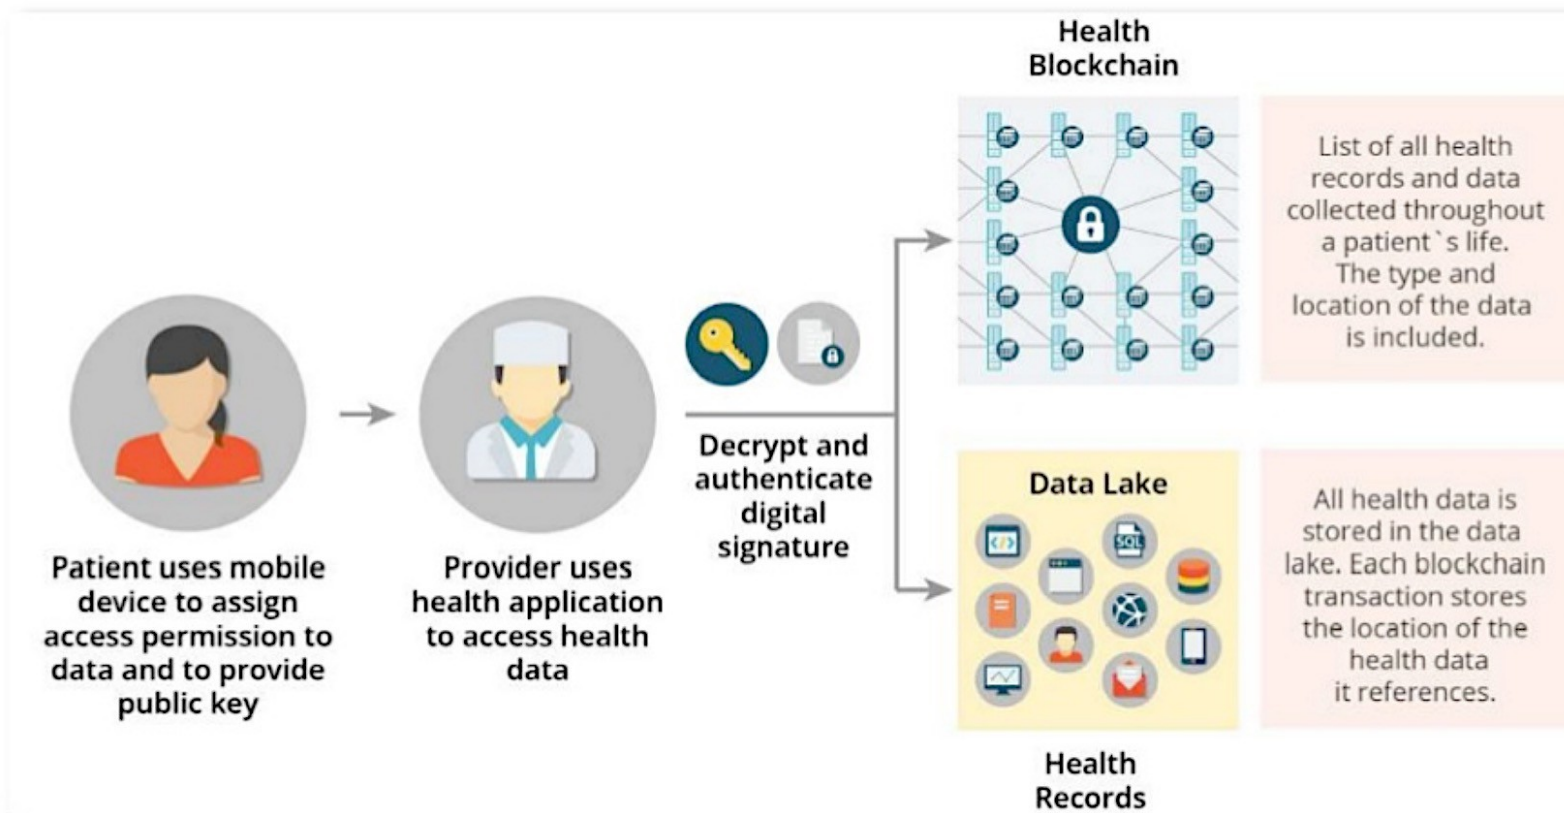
Health Blockchain

List of all health records and data collected throughout a patient`s life. The type and location of the data is included.

Patient uses mobile device to assign access permission to data and to provide public key

Provider uses health application to access health data

Decrypt and authenticate digital signature

Data Lake

SQL

All health data is stored in the data lake. Each blockchain transaction stores the location of the health data it references.

Health Records